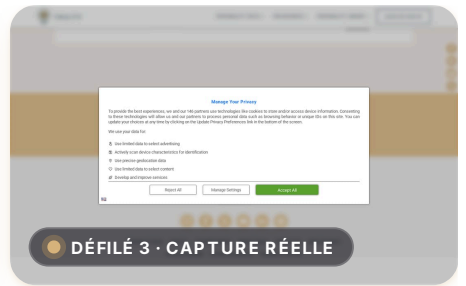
Manage Your Privacy

To provide the best experiences, we and our 140 partners use technologies like cookies to store and/or access device information. Consenting to these technologies will allow us and our partners to process personal data such as browsing behavior or unique IDs on this site. You can update your choices at any time by clicking on the Update Privacy Preferences link in the bottom of the screen.

We use your data for:

Use limited data to select advertising

Actively scan device characteristics for identification

Use precise geolocation data

Use limited data to select content

Develop and improve services

Reject All

Manage Settings

Accept All

DÉFILÉ 3 · CAPTURE RÉELLE